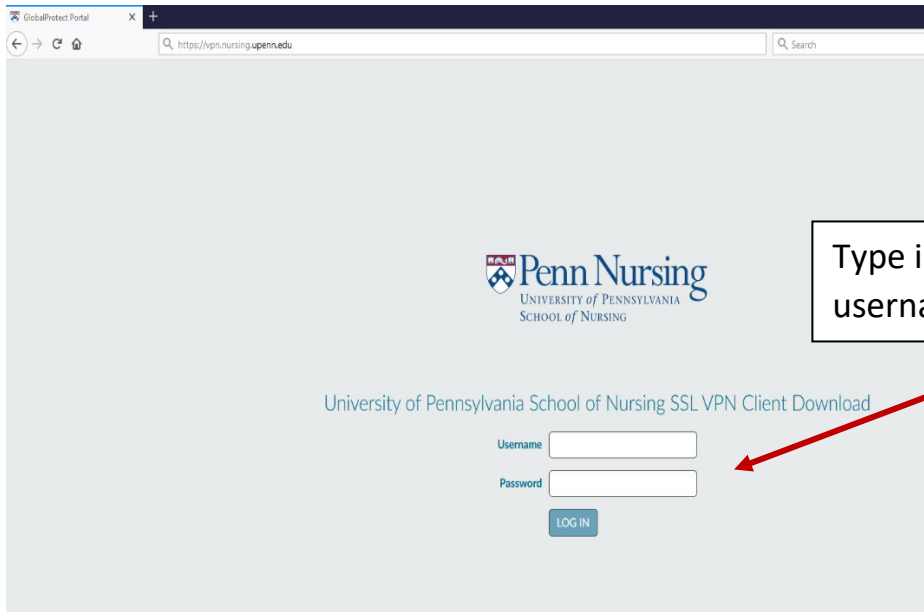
GlobalProtect Portal ×
+
https://vpn.nursing.upenn.edu
Search

Penn Nursing
UNIVERSITY of PENNSYLVANIA
SCHOOL of NURSING

Type i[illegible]
userna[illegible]

University of Pennsylvania School of Nursing SSL VPN Client Download

Username
Password
LOG IN